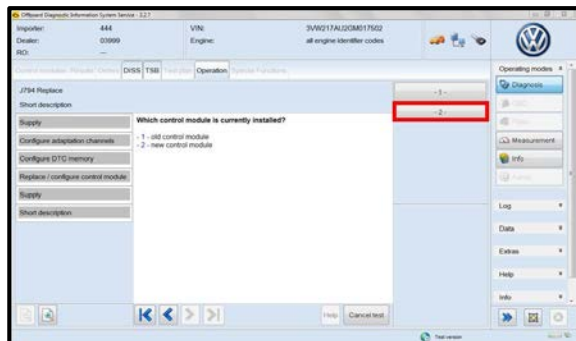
Offboard Diagnostic Information System Service - 2.2.7

Importer: 444
Dealer: 03999
RO: ---

VIN: 3VW217AU2GM017502
Engine: all engine identifier codes

Control modules | Results | Control | DISS | TSB | Test plan | Operation | Special Functions

J794 Replace
Short description

Supply
Configure adaptation channels
Configure DTC memory
Replace / configure control module
Supply
Short description

Which control module is currently installed?

- 1 - old control module
- 2 - new control module

- 1 -
- 2 -

Help | Cancel test

Operating modes
Diagnosis
OBD
Flash
Measurement
Info
Admin

Log
Data
Extras
Help
Info

Trial version